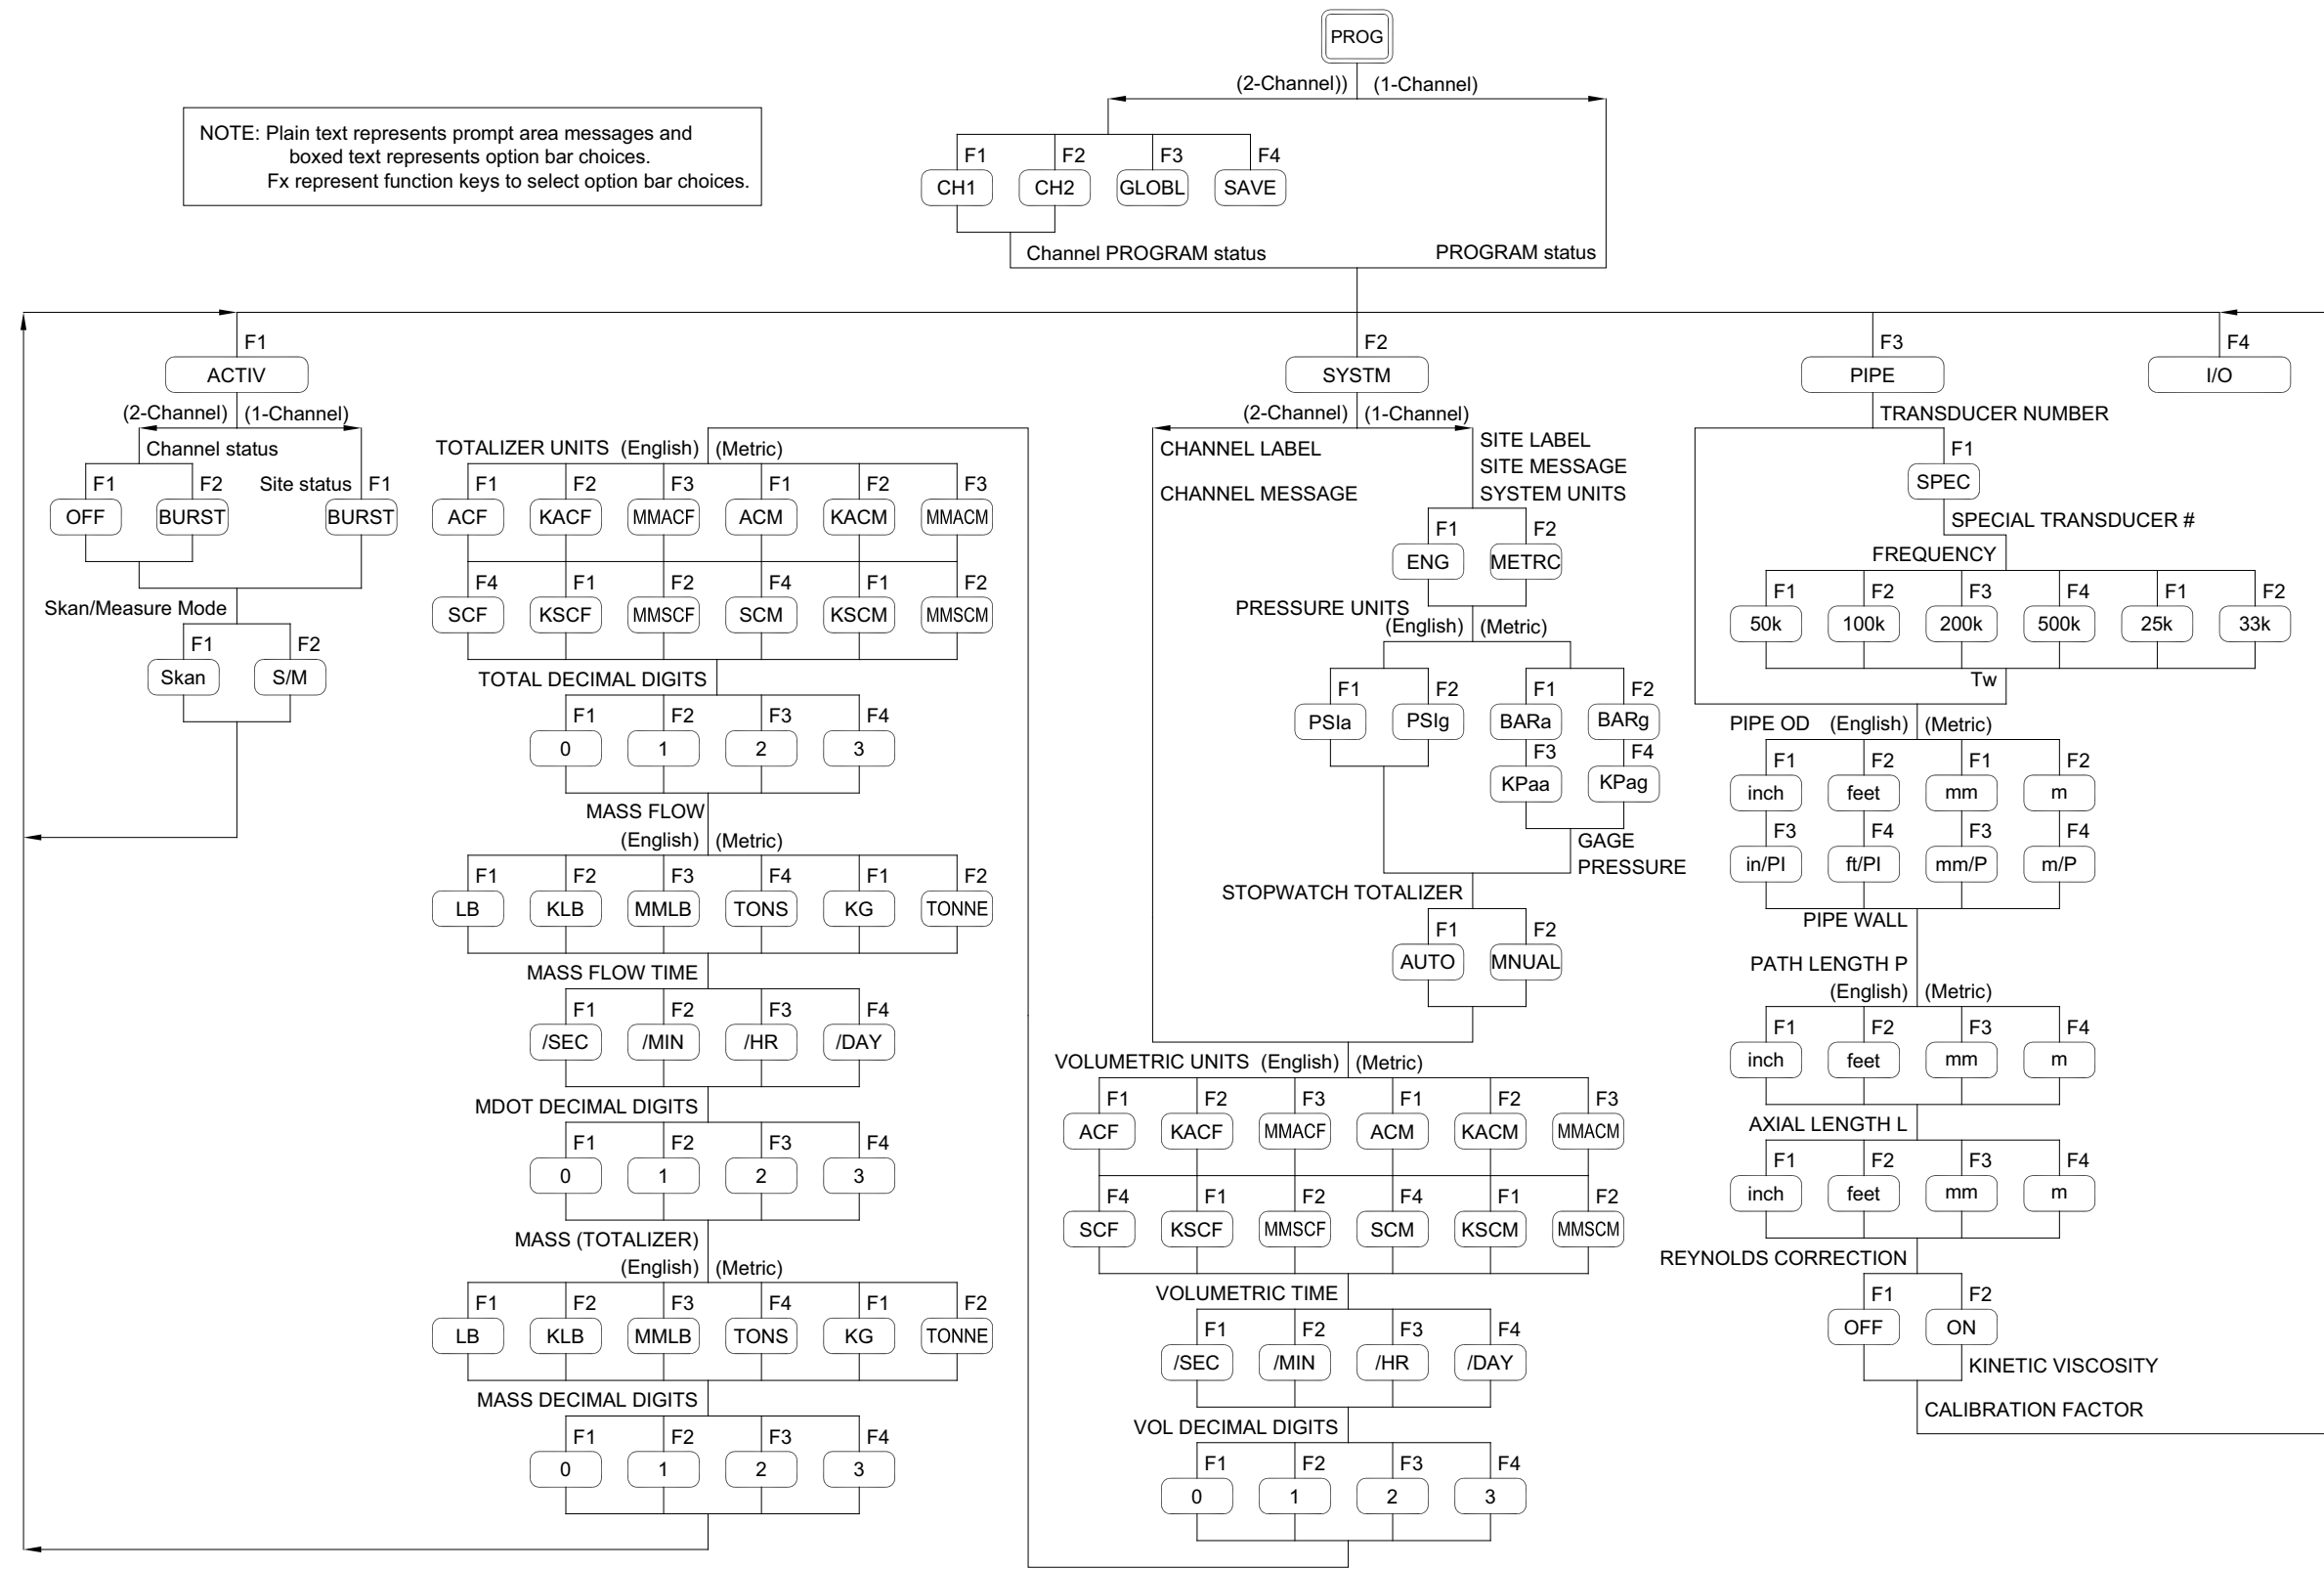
PROG

(2-Channel)) (1-Channel)

NOTE: Plain text represents prompt area messages and boxed text represents option bar choices. Fx represent function keys to select option bar choices.

F1 CH1 F2 CH2 F3 GLOBL F4 SAVE

Channel PROGRAM status PROGRAM status

F1 ACTIV
(2-Channel) (1-Channel)
Channel status
F1 OFF F2 BURST Site status F1 BURST
Skan/Measure Mode
F1 Skan F2 S/M

TOTALIZER UNITS (English) (Metric)
F1 ACF F2 KACF F3 MMACF F1 ACM F2 KACM F3 MMACM
F4 SCF F1 KSCF F2 MMSCF F4 SCM F1 KSCM F2 MMSCM
TOTAL DECIMAL DIGITS
F1 0 F2 1 F3 2 F4 3
MASS FLOW
(English) (Metric)
F1 LB F2 KLB F3 MMLB F4 TONS F1 KG F2 TONNE
MASS FLOW TIME
F1 /SEC F2 /MIN F3 /HR F4 /DAY
MDOT DECIMAL DIGITS
F1 0 F2 1 F3 2 F4 3
MASS (TOTALIZER)
(English) (Metric)
F1 LB F2 KLB F3 MMLB F4 TONS F1 KG F2 TONNE
MASS DECIMAL DIGITS
F1 0 F2 1 F3 2 F4 3

F2 SYSTM
(2-Channel) (1-Channel)
CHANNEL LABEL
CHANNEL MESSAGE
SITE LABEL
SITE MESSAGE
SYSTEM UNITS
F1 ENG F2 METRC
PRESSURE UNITS
(English) (Metric)
F1 PSIa F2 PSIg F1 BARa F2 BARg
F3 KPaa F4 KPag
GAGE PRESSURE
STOPWATCH TOTALIZER
F1 AUTO F2 MNUAL
VOLUMETRIC UNITS (English) (Metric)
F1 ACF F2 KACF F3 MMACF F1 ACM F2 KACM F3 MMACM
F4 SCF F1 KSCF F2 MMSCF F4 SCM F1 KSCM F2 MMSCM
VOLUMETRIC TIME
F1 /SEC F2 /MIN F3 /HR F4 /DAY
VOL DECIMAL DIGITS
F1 0 F2 1 F3 2 F4 3

F3 PIPE
TRANSDUCER NUMBER
F1 SPEC
SPECIAL TRANSDUCER #
FREQUENCY
F1 50k F2 100k F3 200k F4 500k F1 25k F2 33k
Tw
PIPE OD (English) (Metric)
F1 inch F2 feet F1 mm F2 m
F3 in/PI F4 ft/PI F3 mm/P F4 m/P
PIPE WALL
PATH LENGTH P
(English) (Metric)
F1 inch F2 feet F3 mm F4 m
AXIAL LENGTH L
F1 inch F2 feet F3 mm F4 m
REYNOLDS CORRECTION
F1 OFF F2 ON
KINETIC VISCOSITY
CALIBRATION FACTOR

F4 I/O